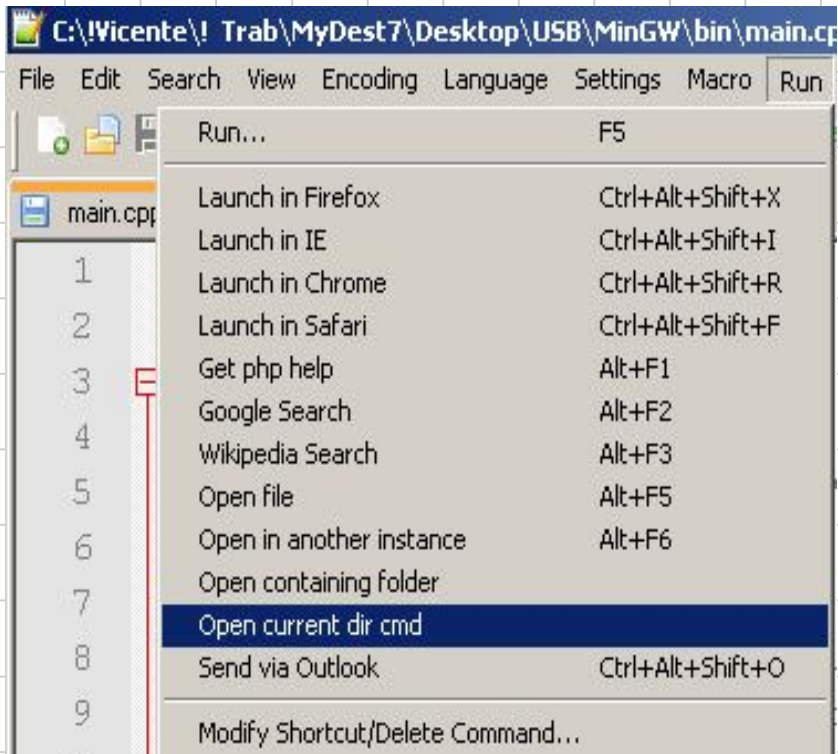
C:\!Vicente\! Trab\MyDest7\Desktop\USB\MinGW\bin\main.cp

File Edit Search View Encoding Language Settings Macro Run

main.cpp

Run... F5

Launch in Firefox Ctrl+Alt+Shift+X
Launch in IE Ctrl+Alt+Shift+I
Launch in Chrome Ctrl+Alt+Shift+R
Launch in Safari Ctrl+Alt+Shift+F
Get php help Alt+F1
Google Search Alt+F2
Wikipedia Search Alt+F3
Open file Alt+F5
Open in another instance Alt+F6
Open containing folder
Open current dir cmd
Send via Outlook Ctrl+Alt+Shift+O

Modify Shortcut/Delete Command...

1
2
3
4
5
6
7
8
9